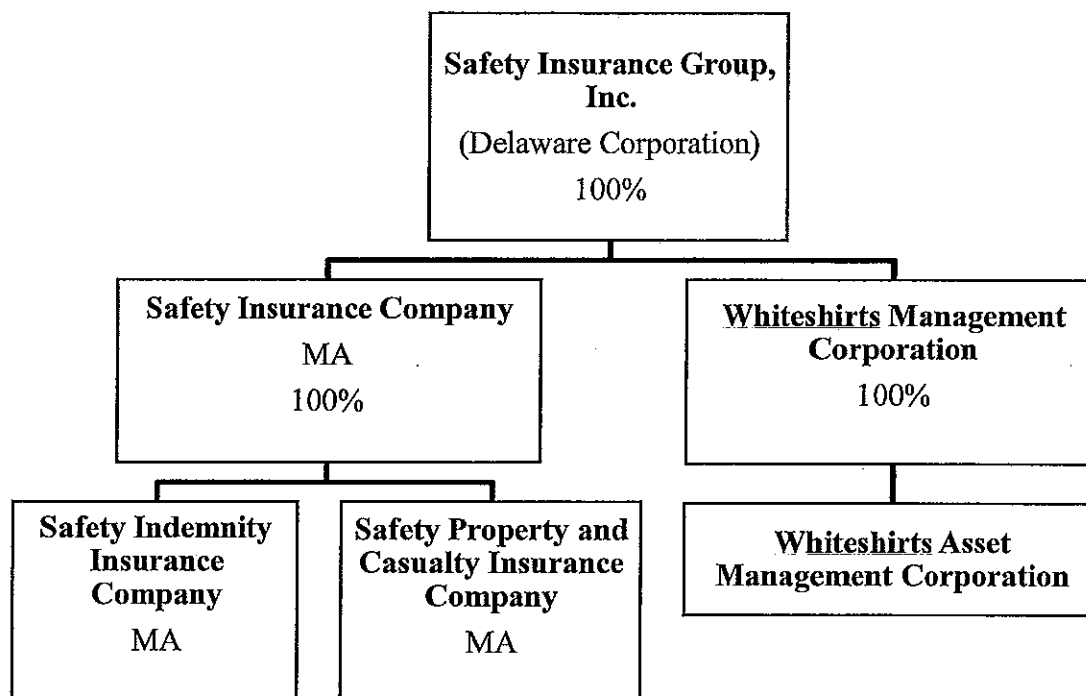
Safety Insurance Group, Inc.
(Delaware Corporation)
100%

Safety Insurance Company
MA
100%

Whiteshirts Management Corporation
100%

Safety Indemnity Insurance Company
MA

Safety Property and Casualty Insurance Company
MA

Whiteshirts Asset Management Corporation